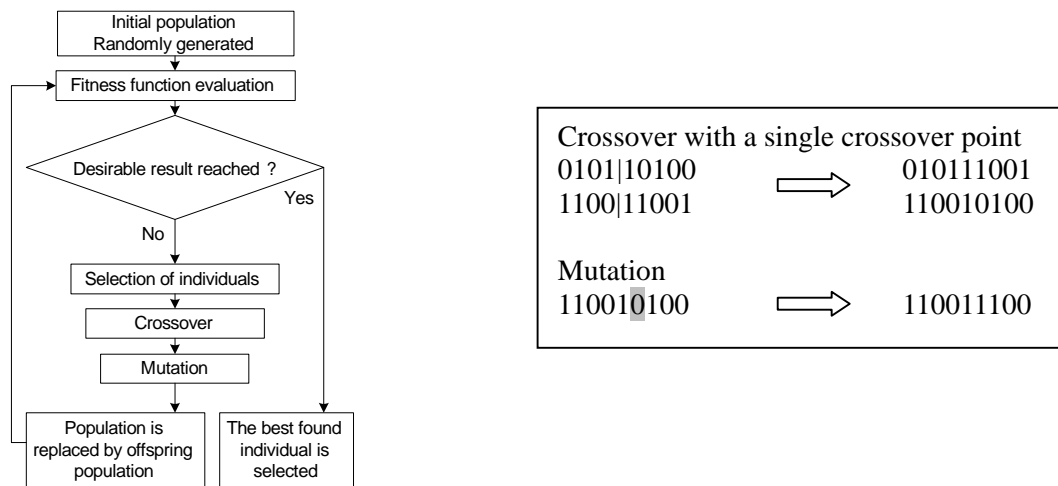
Initial population
Randomly generated

Fitness function evaluation

Desirable result reached ?

Yes

No

Selection of individuals

Crossover

Mutation

Population is replaced by offspring population

The best found individual is selected

Crossover with a single crossover point
0101|10100 010111001
1100|11001 110010100

Mutation
110010100 110011100